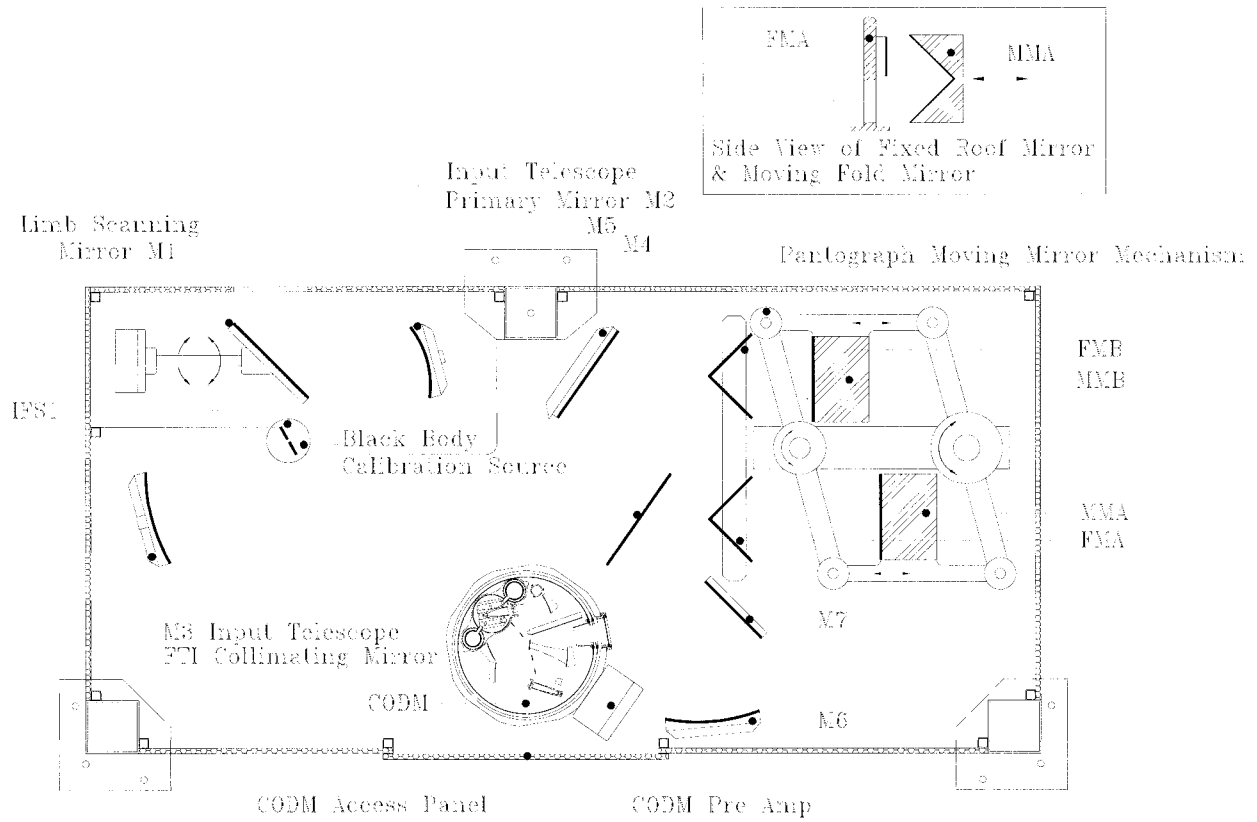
FMA

MMA

Side View of Fixed Roof Mirror & Moving Fold Mirror

Input Telescope Primary Mirror M2

M5

M4

Limb Scanning Mirror M1

Pantograph Moving Mirror Mechanism

FMB

MMB

IFS1

Black Body Calibration Source

MMA

FMA

M3 Input Telescope FTI Collimating Mirror

M7

CODM

M6

CODM Access Panel

CODM Pre Amp